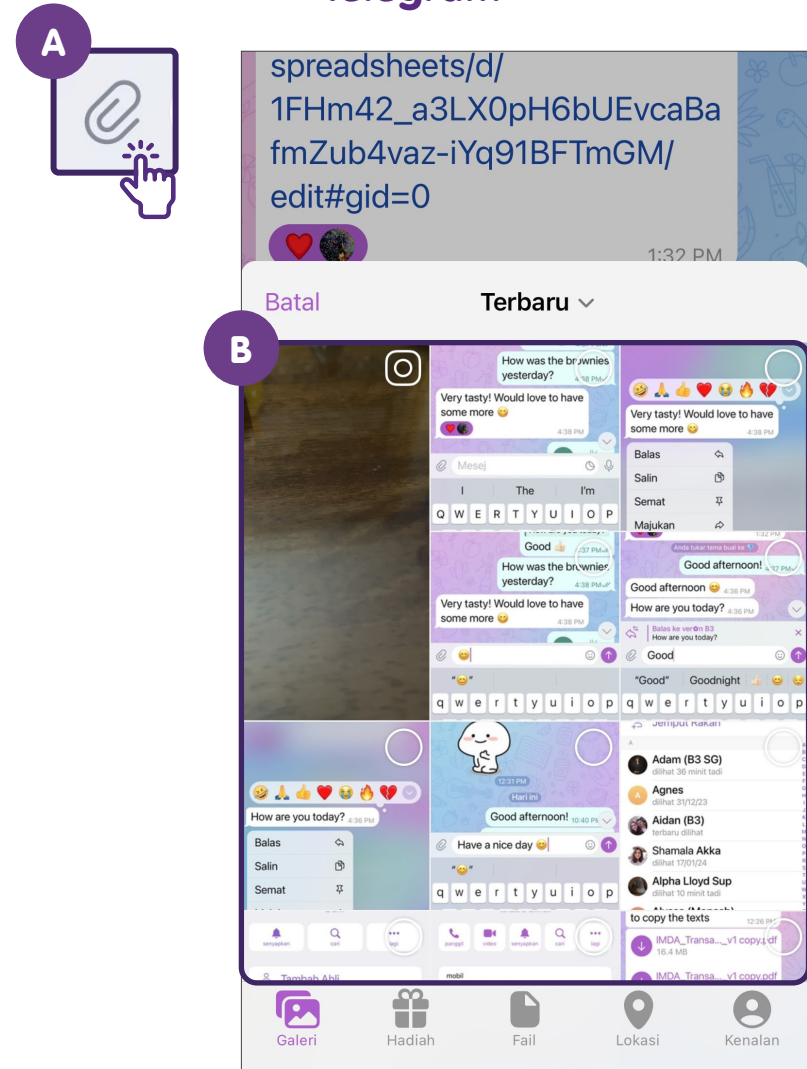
Telegram

A

spreadsheets/d/1FHm42_a3LX0pH6bUEvcaBafmZub4vaz-iYq91BFTmGM/edit#gid=0

1:32 PM

Batal

Terbaru

B

How was the brownies yesterday? 4:38 PM

Very tasty! Would love to have some more 😋 4:38 PM

Mesej

I The I'm

Q W E R T Y U I O P

Very tasty! Would love to have some more 😋 4:38 PM

Balas

Salin

Semat

Majukan

Good 👍🏻 4:37 PM

How was the brownies yesterday? 4:38 PM

Very tasty! Would love to have some more 😋 4:38 PM

😋

"😋"

q w e r t y u i o p

Good afternoon!

Good afternoon 😊 4:36 PM

How are you today? 4:36 PM

Balas ke ver0n B3

How are you today?

Good

"Good" Goodnight

q w e r t y u i o p

How are you today? 4:36 PM

Balas

Salin

Semat

12:31 PM

Hari ini

Good afternoon! 10:40 PM

Have a nice day 😊

"😊"

q w e r t y u i o p

Jemput Rakan

Adam (B3 SG)
dilihat 36 minit tadi

Agnes
dilihat 31/12/23

Aidan (B3)
terbaru dilihat

Shamala Akka
dilihat 17/01/24

Alpha Lloyd Sup
dilihat 10 minit tadi

senyapkan cari lagi

panggil video senyapkan cari lagi

Tambah Ahli

mobil

to copy the texts 12:26 PM

IMDA_Transa..._v1 copy.pdf
16.4 MB

IMDA_Transa..._v1 copy.pdf

Galeri Hadiah Fail Lokasi Kenalan